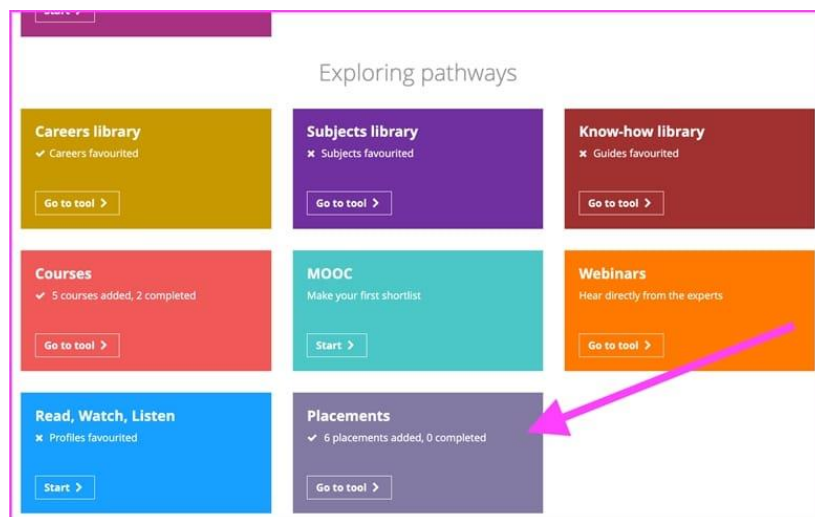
Start

Exploring pathways

Careers library
✔ Careers favourited
Go to tool

Subjects library
✖ Subjects favourited
Go to tool

Know-how library
✖ Guides favourited
Go to tool

Courses
✔ 5 courses added, 2 completed
Go to tool

MOOC
Make your first shortlist
Start

Webinars
Hear directly from the experts
Go to tool

Read, Watch, Listen
✖ Profiles favourited
Start

Placements
✔ 6 placements added, 0 completed
Go to tool